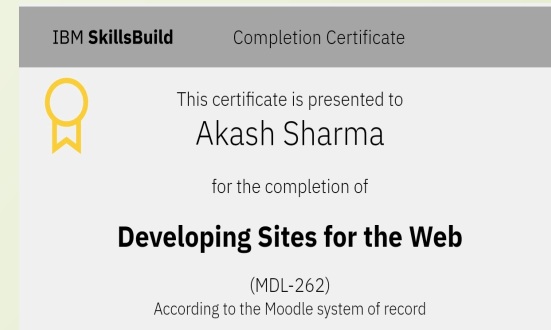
IBM **SkillsBuild** Completion Certificate

This certificate is presented to

Akash Sharma

for the completion of

**Developing Sites for the Web**

(MDL-262)

According to the Moodle system of record